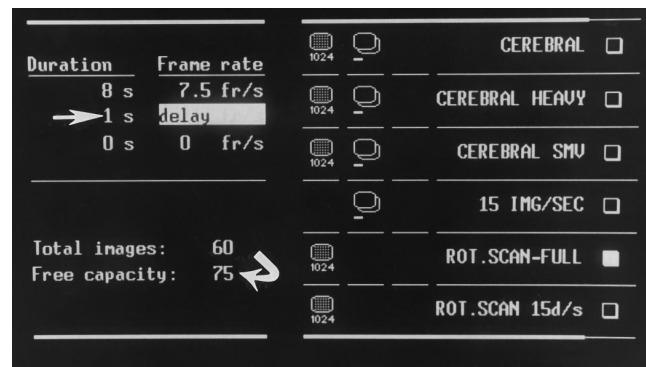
| Duration | Frame rate |
|---|---|
| 8 s | 7.5 fr/s |
| 1 s | delay |
| 0 s | 0 fr/s |

Total images: 60
Free capacity: 75

1024 CEREBRAL
1024 CEREBRAL HEAVY
1024 CEREBRAL SMV
15 IMG/SEC
1024 ROT.SCAN-FULL
1024 ROT.SCAN 15d/s